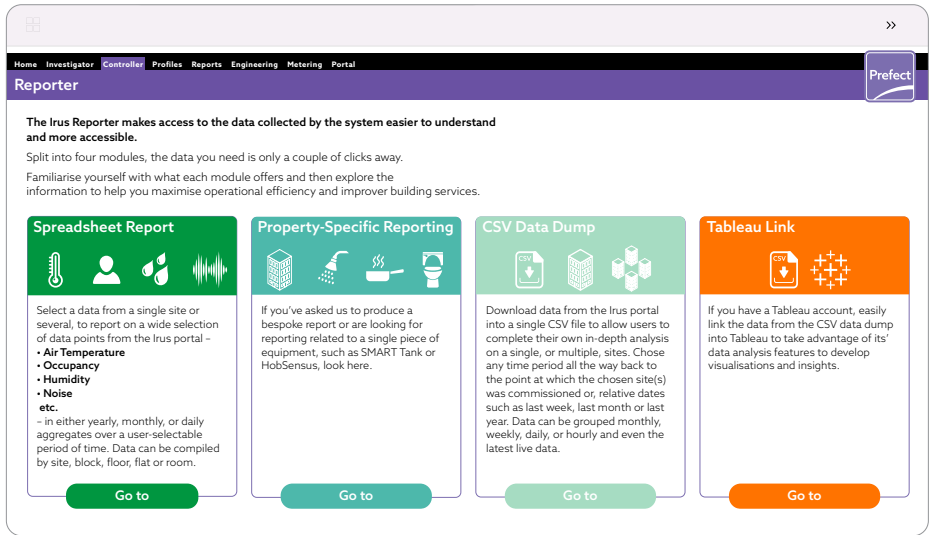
»

Home Investigator Controller Profiles Reports Engineering Metering Portal

Prefect

Reporter

**The Irus Reporter makes access to the data collected by the system easier to understand and more accessible.**

Split into four modules, the data you need is only a couple of clicks away.

Familiarise yourself with what each module offers and then explore the information to help you maximise operational efficiency and improver building services.

Spreadsheet Report

Select a data from a single site or several, to report on a wide selection of data points from the Irus portal -
• **Air Temperature**
• **Occupancy**
• **Humidity**
• **Noise**
**etc.**
– in either yearly, monthly, or daily aggregates over a user-selectable period of time. Data can be compiled by site, block, floor, flat or room.

Go to

Property-Specific Reporting

If you've asked us to produce a bespoke report or are looking for reporting related to a single piece of equipment, such as SMART Tank or HobSensus, look here.

Go to

CSV Data Dump

CSV

Download data from the Irus portal into a single CSV file to allow users to complete their own in-depth analysis on a single, or multiple, sites. Chose any time period all the way back to the point at which the chosen site(s) was commissioned or, relative dates such as last week, last month or last year. Data can be grouped monthly, weekly, daily, or hourly and even the latest live data.

Go to

Tableau Link

CSV

If you have a Tableau account, easily link the data from the CSV data dump into Tableau to take advantage of its' data analysis features to develop visualisations and insights.

Go to